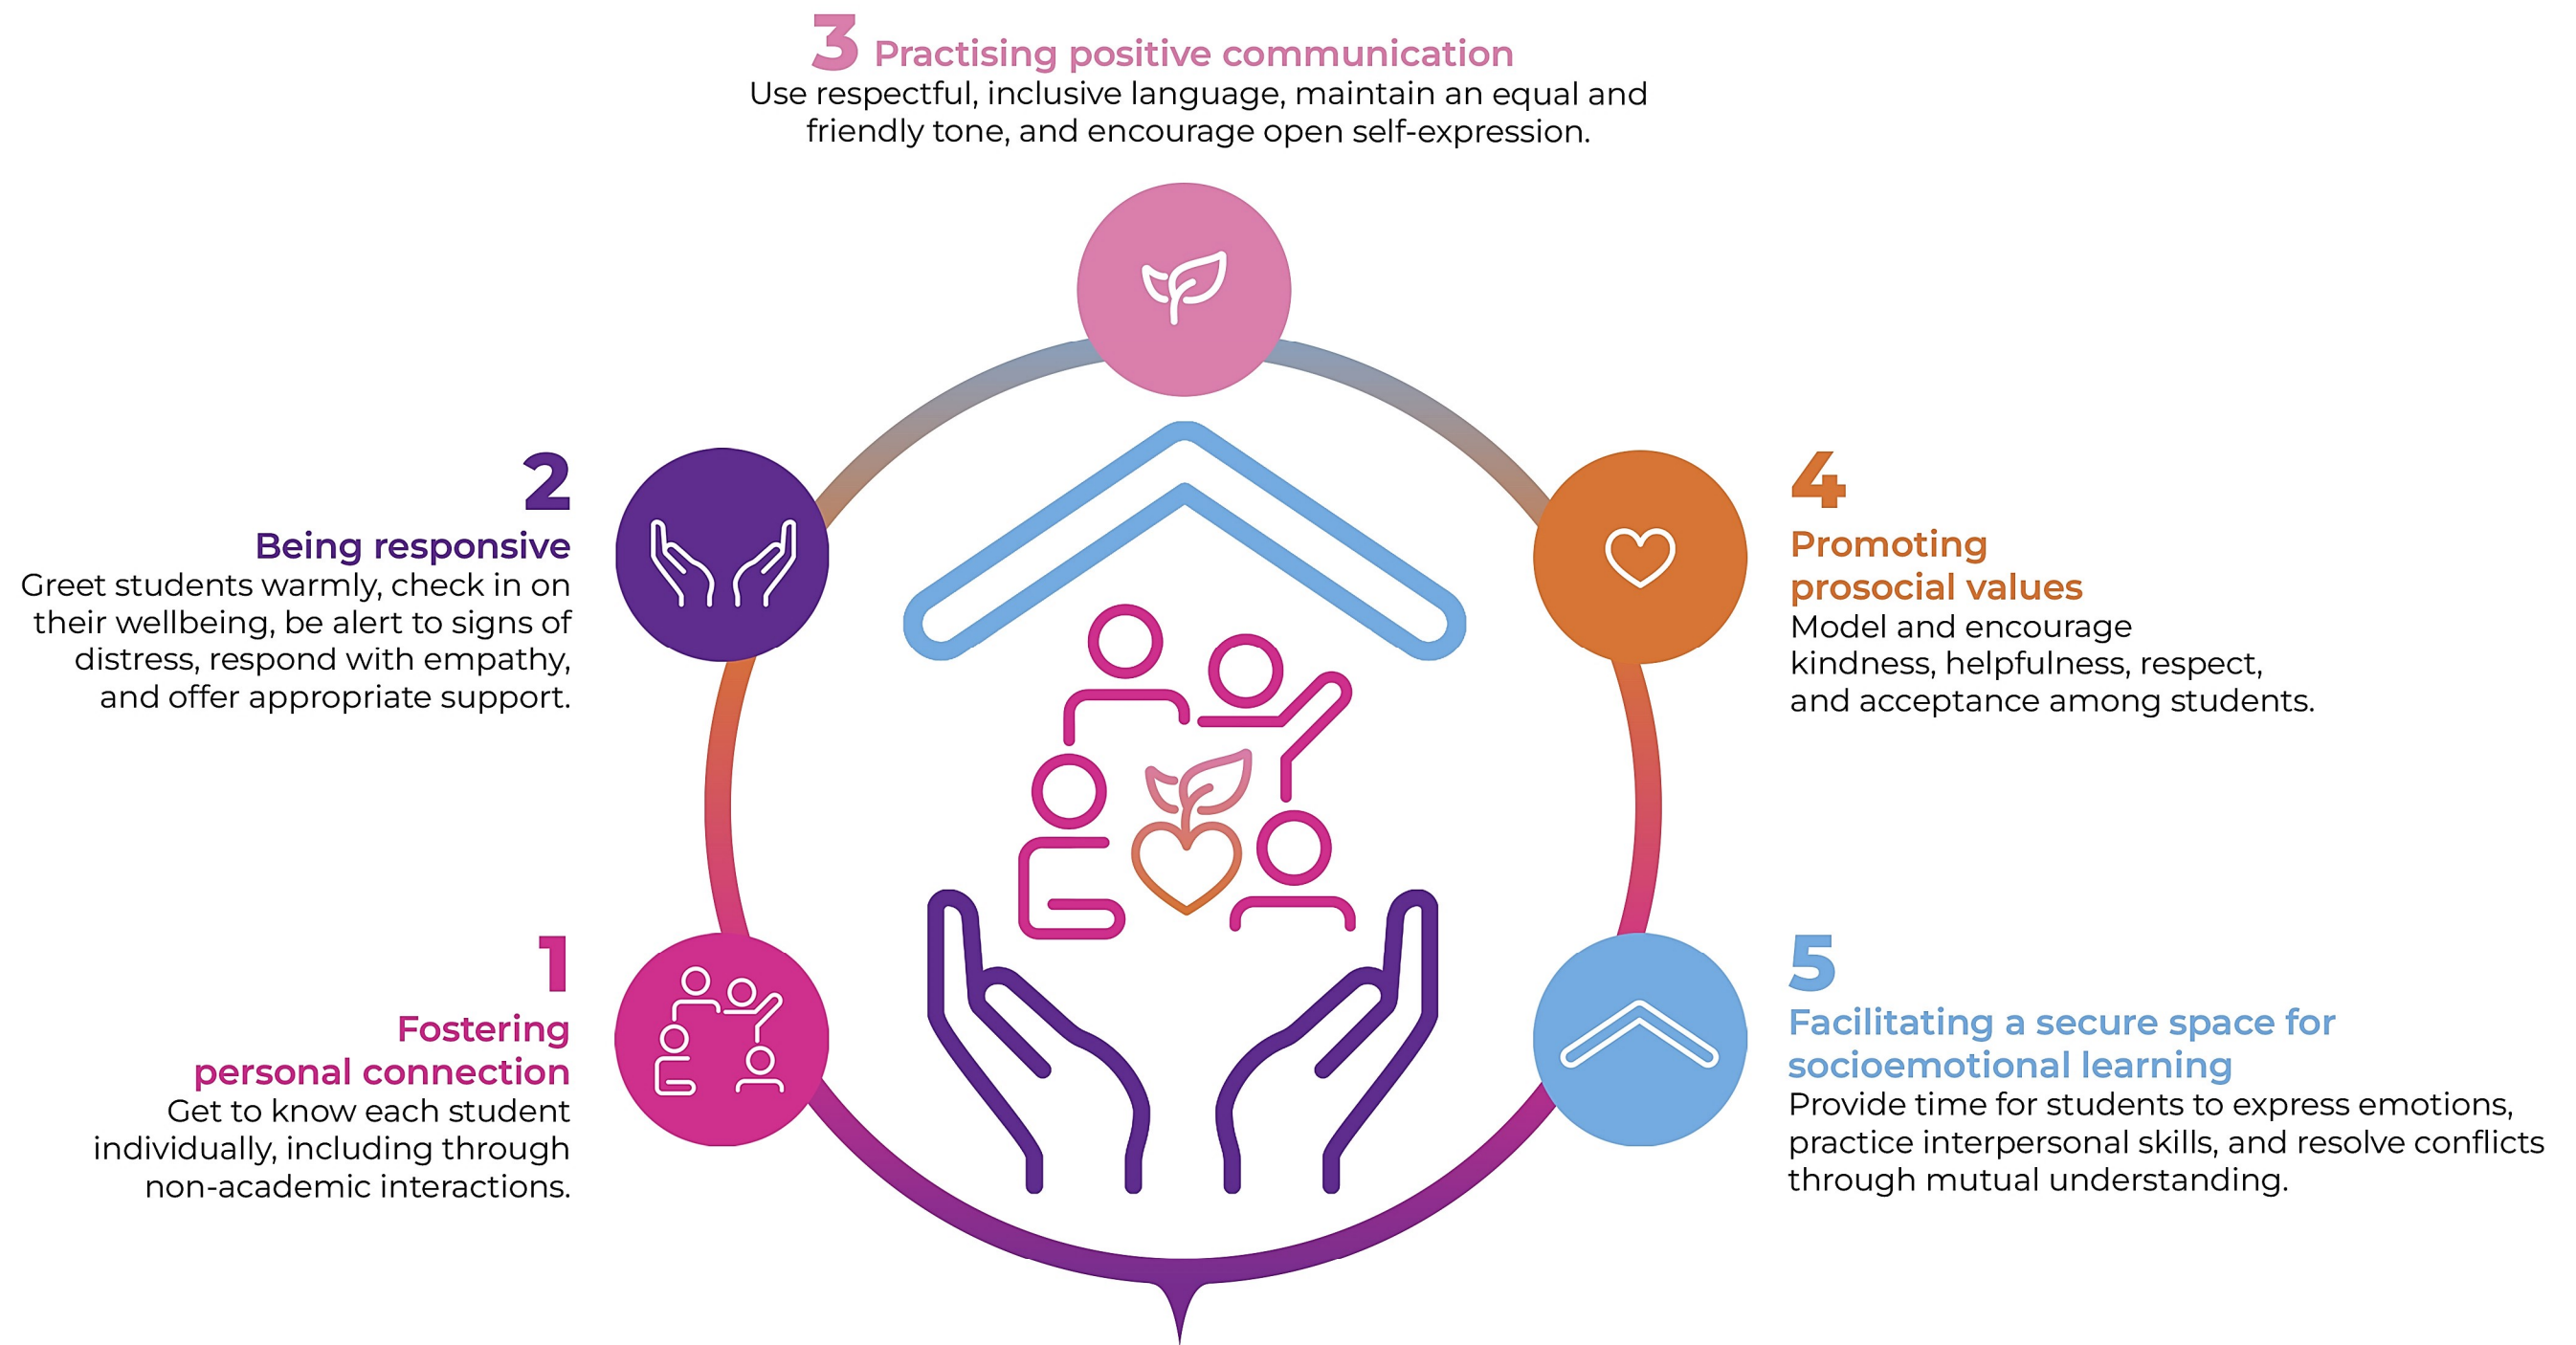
3 Practising positive communication
Use respectful, inclusive language, maintain an equal and friendly tone, and encourage open self-expression.

2
Being responsive
Greet students warmly, check in on their wellbeing, be alert to signs of distress, respond with empathy, and offer appropriate support.

4
Promoting prosocial values
Model and encourage kindness, helpfulness, respect, and acceptance among students.

1
Fostering personal connection
Get to know each student individually, including through non-academic interactions.

5
Facilitating a secure space for socioemotional learning
Provide time for students to express emotions, practice interpersonal skills, and resolve conflicts through mutual understanding.